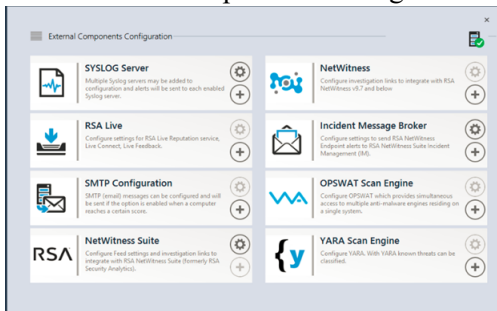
External Components Configuration

SYSLOG Server
Multiple Syslog servers may be added to configuration and alerts will be sent to each enabled Syslog server.

NetWitness
Configure investigation links to integrate with RSA NetWitness v9.7 and below.

RSA Live
Configure settings for RSA Live Reputation service, Live Connect, Live Feedback.

Incident Message Broker
Configure settings to send RSA NetWitness Endpoint alerts to RSA NetWitness Suite Incident Management (IM).

SMTP Configuration
SMTP (email) messages can be configured and will be sent if the option is enabled when a computer reaches a certain score.

OPSWAT Scan Engine
Configure OPSWAT which provides simultaneous access to multiple anti-malware engines residing on a single system.

RSA

NetWitness Suite
Configure Feed settings and investigation links to integrate with RSA NetWitness Suite (formerly RSA Security Analytics).

YARA Scan Engine
Configure YARA. With YARA known threats can be classified.